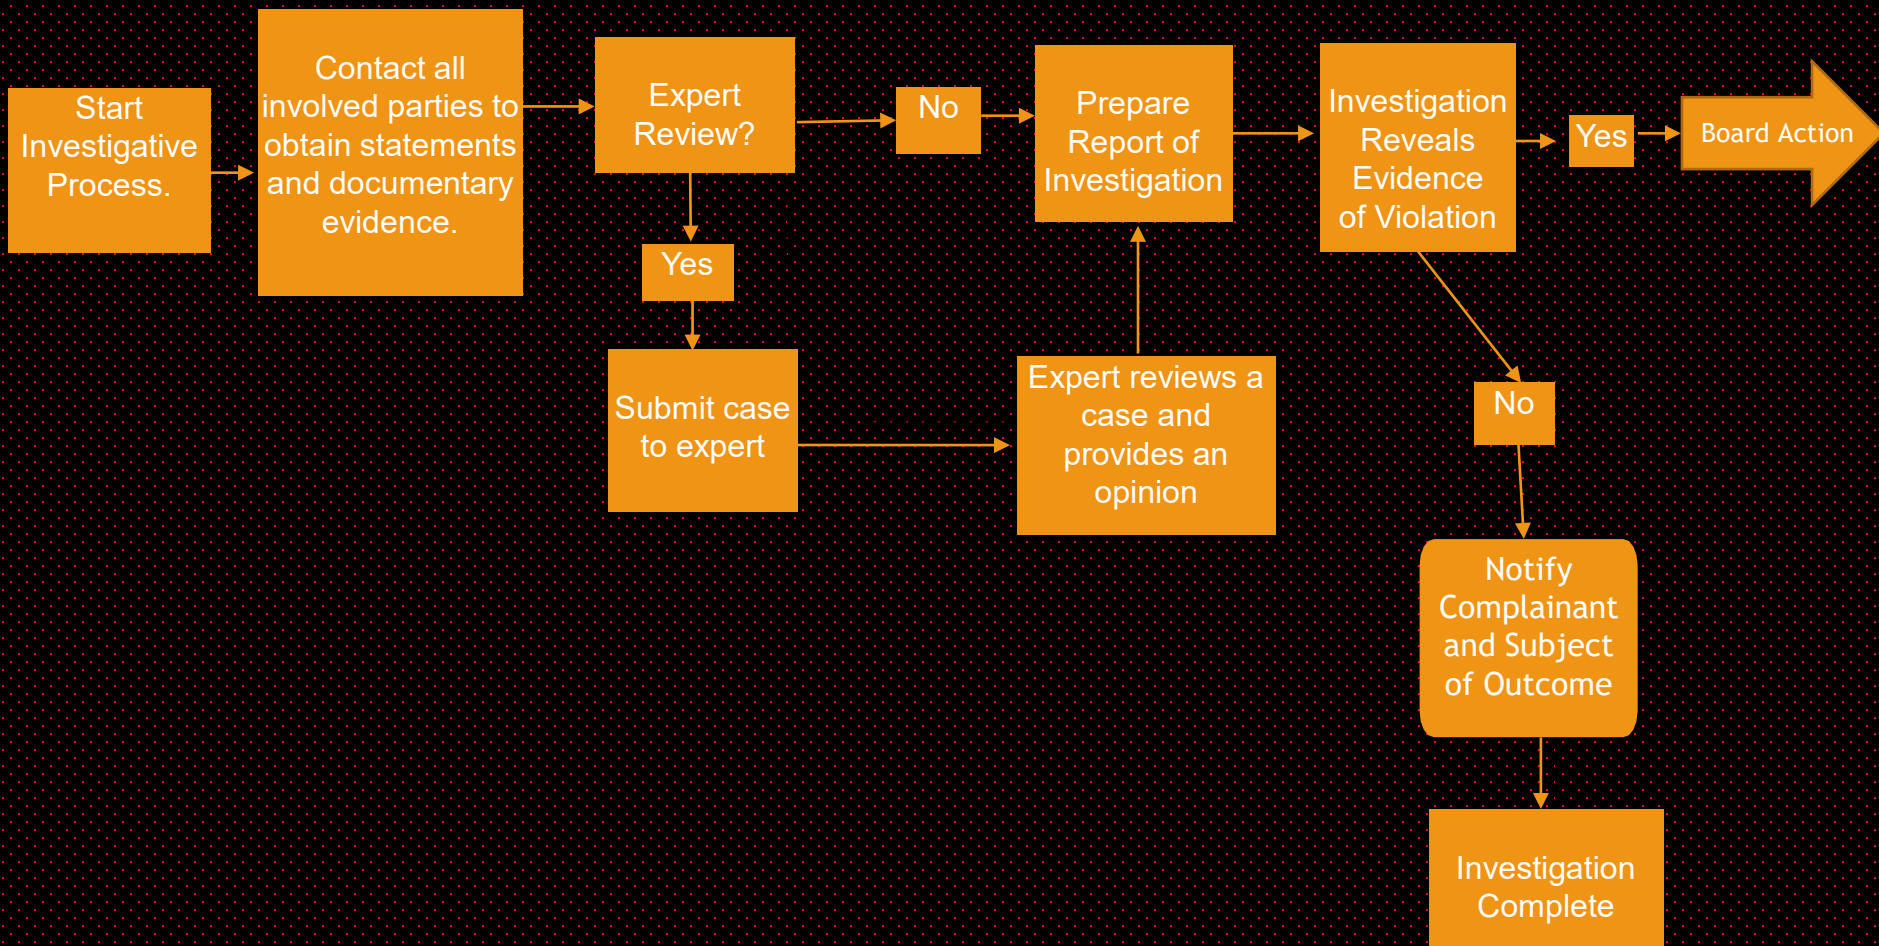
Start Investigative Process.

Contact all involved parties to obtain statements and documentary evidence.

Expert Review?

No

Prepare Report of Investigation

Investigation Reveals Evidence of Violation

Yes

Board Action

Yes

Submit case to expert

Expert reviews a case and provides an opinion

No

Notify Complainant and Subject of Outcome

Investigation Complete